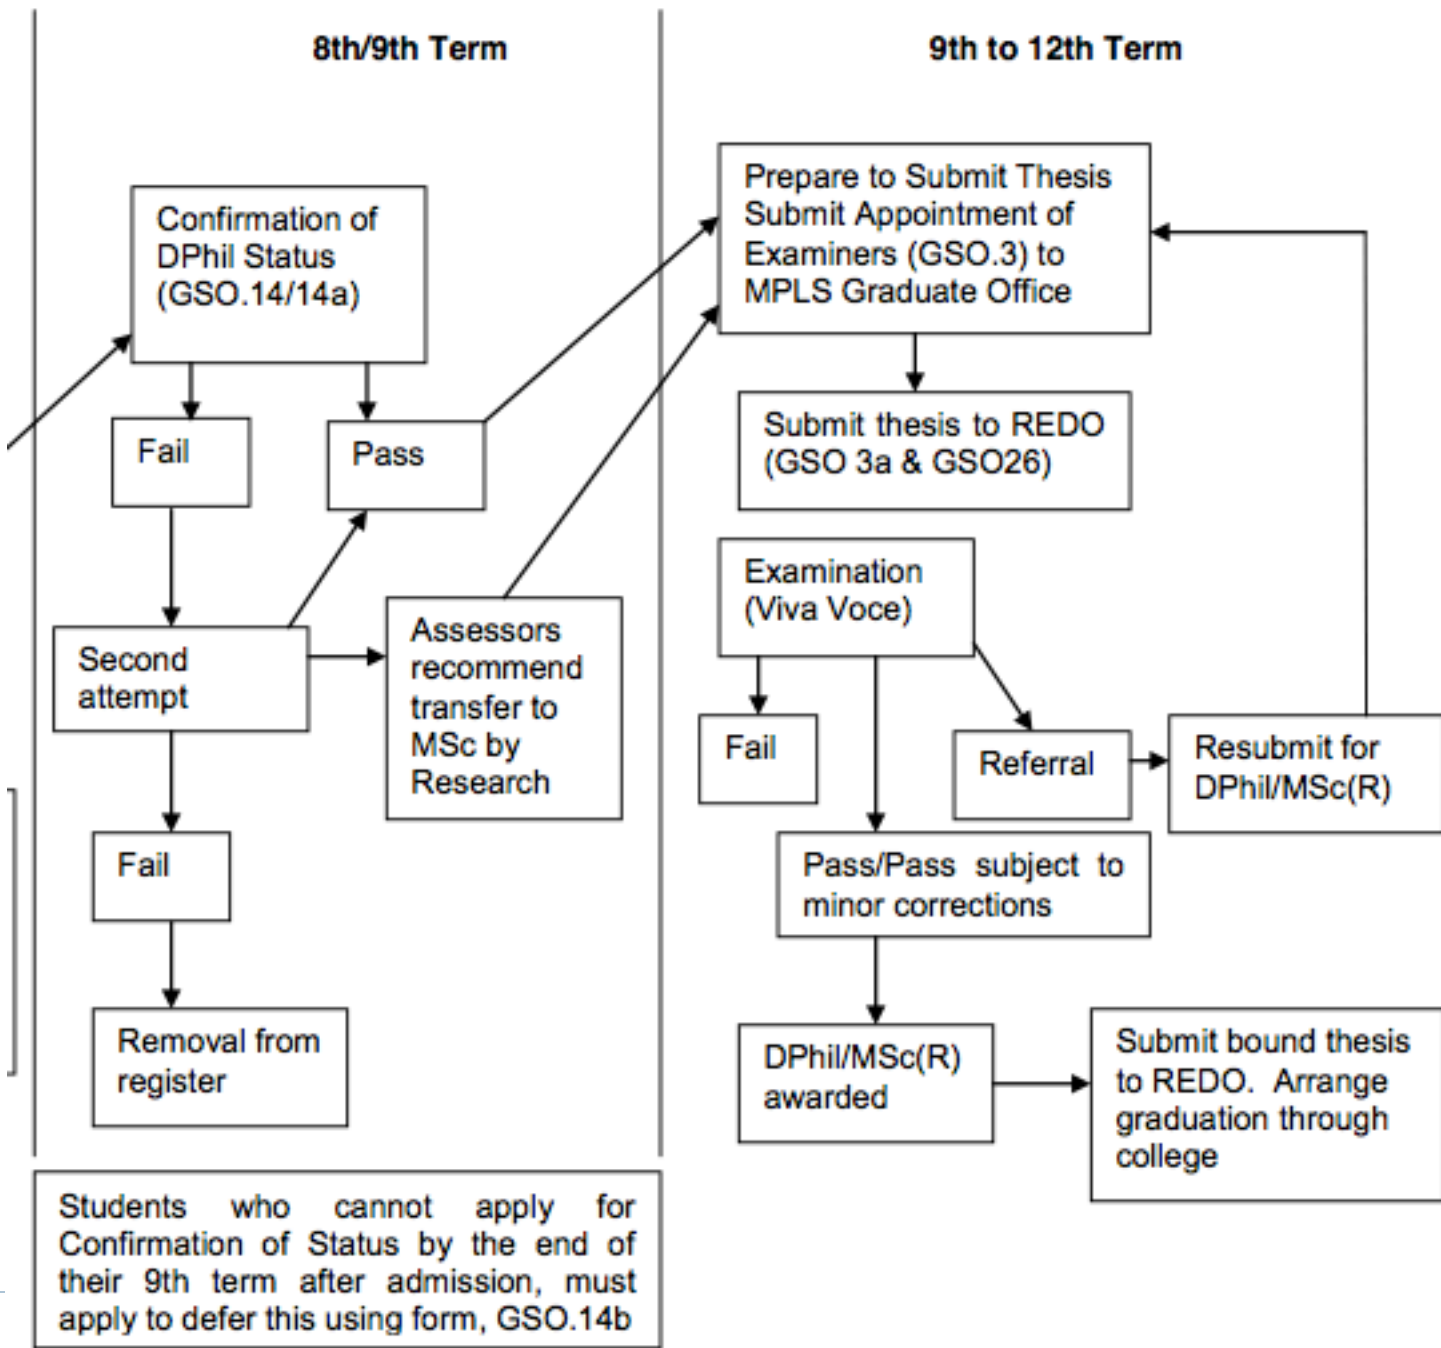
8th/9th Term

9th to 12th Term

Confirmation of DPhil Status (GSO.14/14a)

Fail

Pass

Second attempt

Assessors recommend transfer to MSc by Research

Fail

Removal from register

Students who cannot apply for Confirmation of Status by the end of their 9th term after admission, must apply to defer this using form, GSO.14b

Prepare to Submit Thesis Submit Appointment of Examiners (GSO.3) to MPLS Graduate Office

Submit thesis to REDO (GSO 3a & GSO26)

Examination (Viva Voce)

Fail

Referral

Resubmit for DPhil/MSc(R)

Pass/Pass subject to minor corrections

DPhil/MSc(R) awarded

Submit bound thesis to REDO. Arrange graduation through college